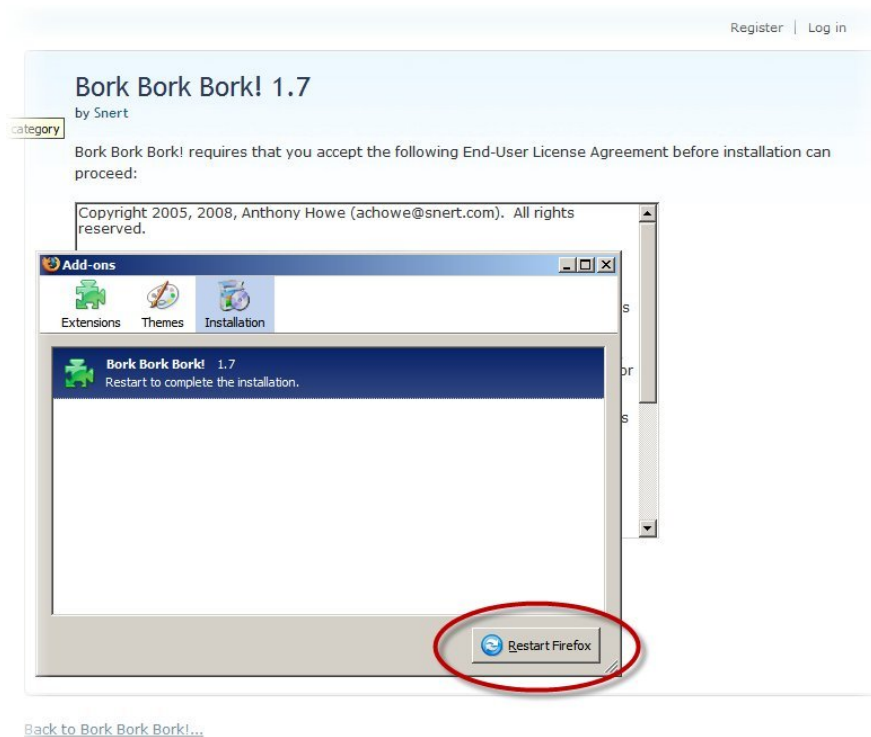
Register | Log in

Bork Bork Bork! 1.7

by Snert

category

Bork Bork Bork! requires that you accept the following End-User License Agreement before installation can proceed:

Copyright 2005, 2008, Anthony Howe (achowe@snert.com). All rights reserved.

s

or

s

Add-ons

Extensions Themes Installation

Bork Bork Bork! 1.7
Restart to complete the installation.

Restart Firefox

Back to Bork Bork Bork!...